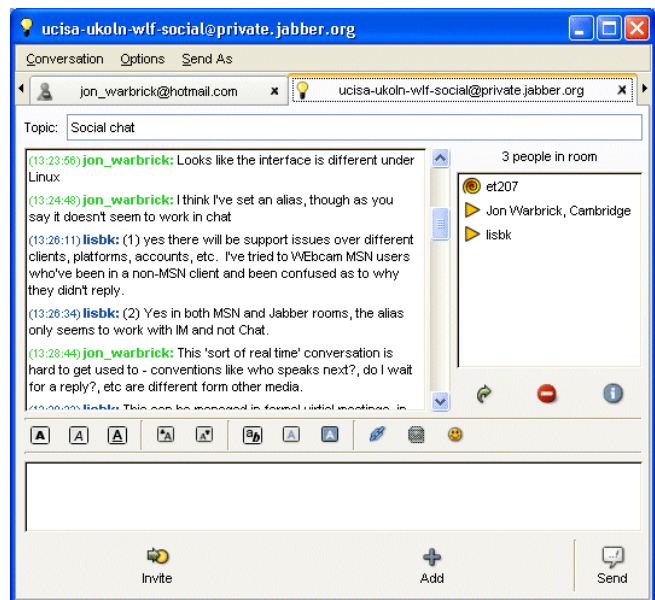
ucisa-ukoln-wlf-social@private.jabber.org

Conversation Options Send As

jon_warbrick@hotmail.com

ucisa-ukoln-wlf-social@private.jabber.org

Topic: Social chat

(13:23:56) jon_warbrick: Looks like the interface is different under Linux

(13:24:48) jon_warbrick: I think I've set an alias, though as you say it doesn't seem to work in chat

(13:26:11) lisbk: (1) yes there will be support issues over different clients, platforms, accounts, etc. I've tried to WEbcam MSN users who've been in a non-MSN client and been confused as to why they didn't reply.

(13:26:34) lisbk: (2) Yes in both MSN and Jabber rooms, the alias only seems to work with IM and not Chat.

(13:28:44) jon_warbrick: This 'sort of real time' conversation is hard to get used to - conventions like who speaks next?, do I wait for a reply?, etc are different form other media.

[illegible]

3 people in room

et207

Jon Warbrick, Cambridge

lisbk

Invite

Add

Send